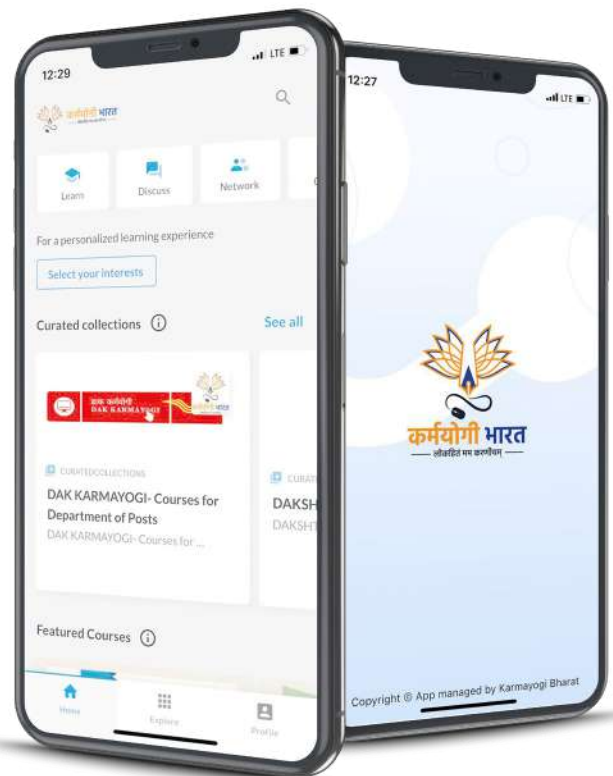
12:29

LTE

कर्मयोगी भारत

Learn

Discuss

Network

For a personalized learning experience

Select your interests

Curated collections ⓘ

See all

डाक कर्मयोगी
DAK KARMAYOGI

CURATEDCOLLECTIONS

DAK KARMAYOGI- Courses for Department of Posts

DAK KARMAYOGI- Courses for ...

CURAT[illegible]

DAKSH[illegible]

DAKSH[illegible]

Featured Courses ⓘ

Home

Explore

Profile

12:27

LTE

कर्मयोगी भारत

—— लोकहितं मम करणीयम् ——

Copyright © App managed by Karmayogi Bharat